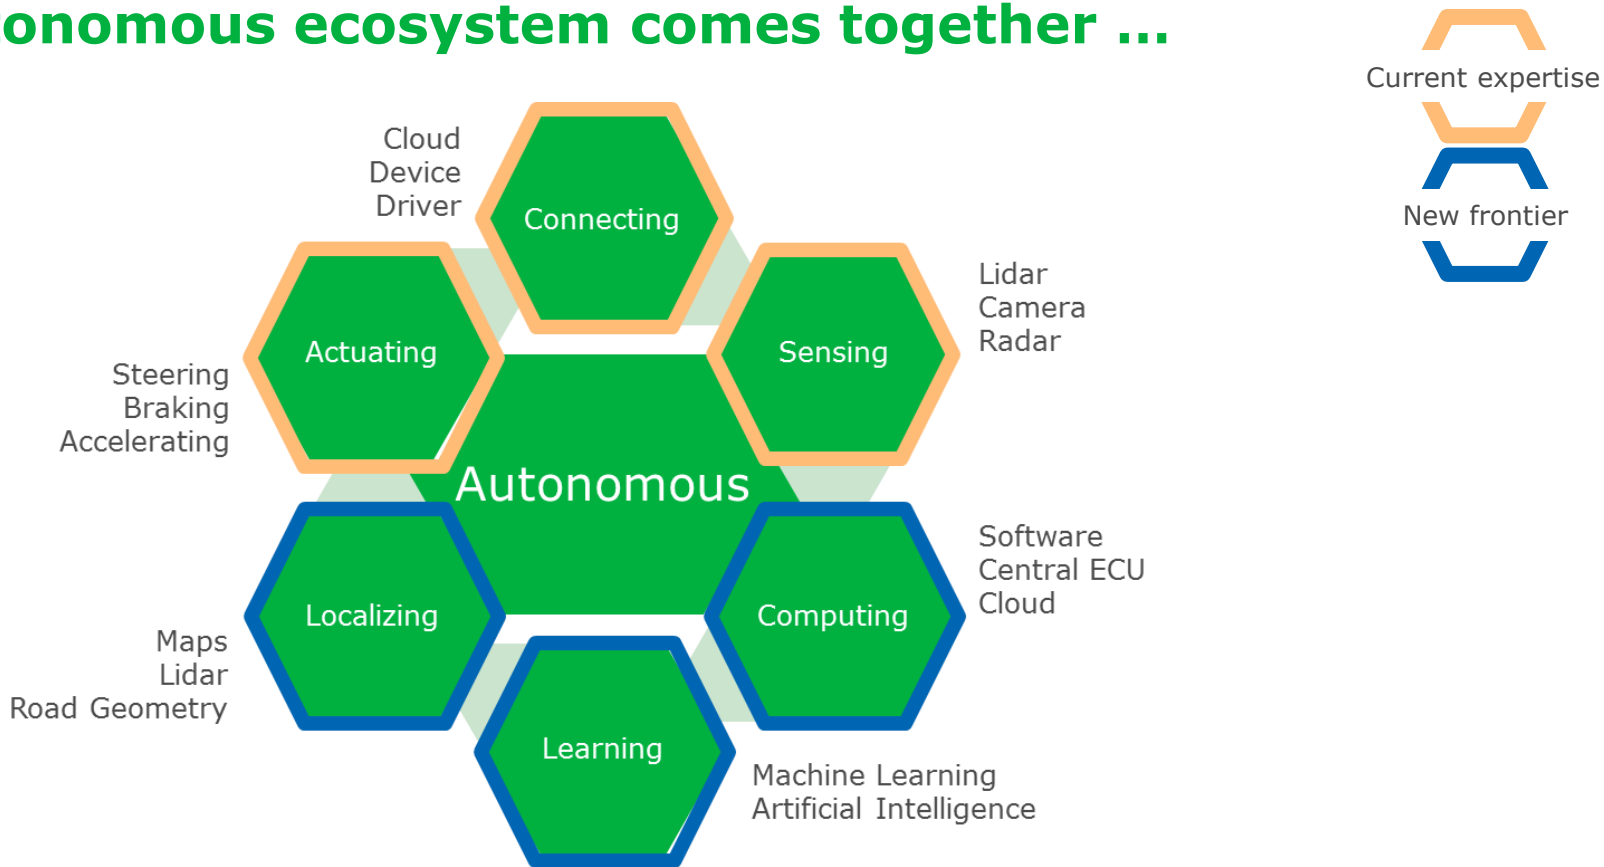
onomous ecosystem comes together …

Current expertise

New frontier

Cloud
Device
Driver

Connecting

Actuating

Sensing

Lidar
Camera
Radar

Steering
Braking
Accelerating

Autonomous

Localizing

Computing

Software
Central ECU
Cloud

Maps
Lidar
Road Geometry

Learning

Machine Learning
Artificial Intelligence